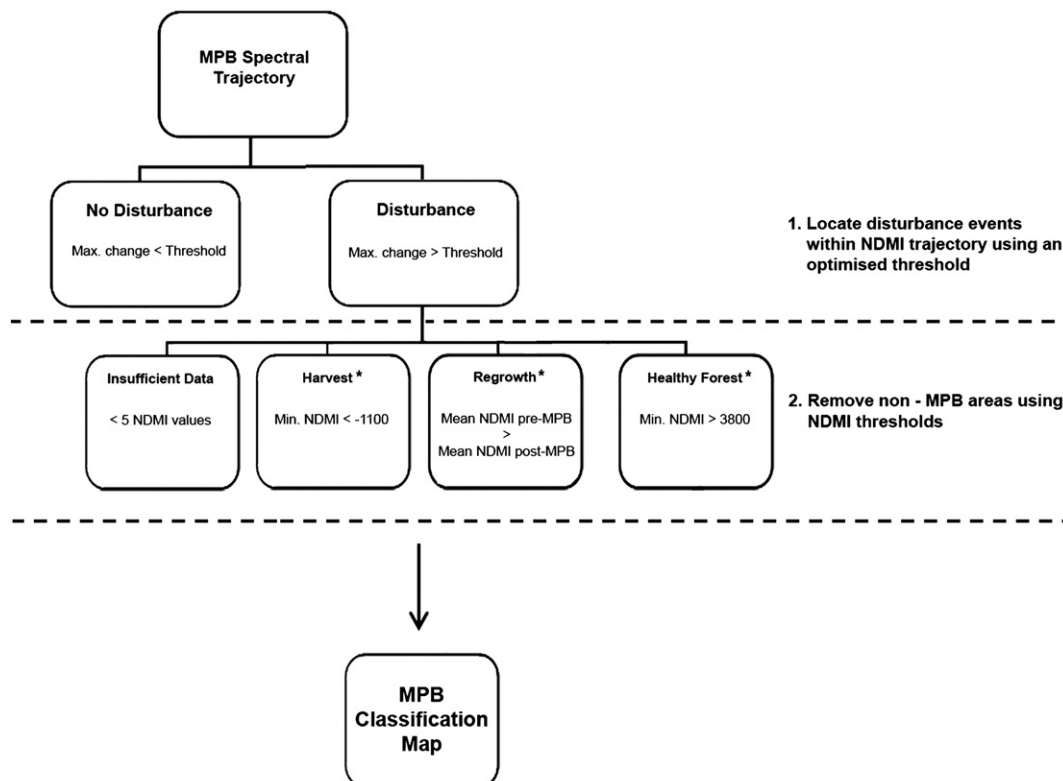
MPB Spectral Trajectory

No Disturbance

Max. change < Threshold

Disturbance

Max. change > Threshold

1. Locate disturbance events within NDMI trajectory using an optimised threshold

Insufficient Data

< 5 NDMI values

Harvest *

Min. NDMI < -1100

Regrowth *

Mean NDMI pre-MPB > Mean NDMI post-MPB

Healthy Forest *

Min. NDMI > 3800

2. Remove non - MPB areas using NDMI thresholds

MPB Classification Map